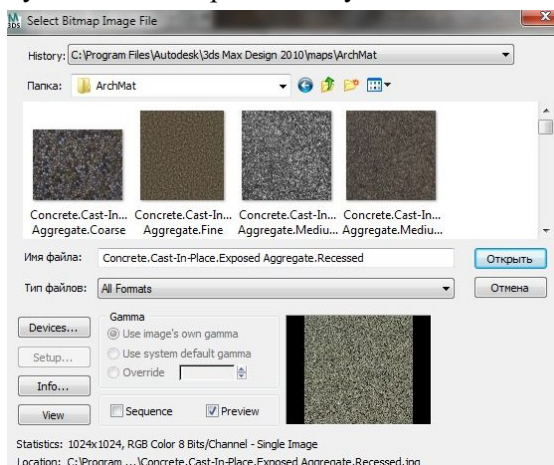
Select Bitmap Image File

History: C:\Program Files\Autodesk\3ds Max Design 2010\maps\ArchMat

Папка: ArchMat

Concrete.Cast-In... Aggregate.Coarse
Concrete.Cast-In... Aggregate.Fine
Concrete.Cast-In... Aggregate.Mediu...
Concrete.Cast-In... Aggregate.Mediu...

Имя файла: Concrete.Cast-In-Place.Exposed Aggregate.Recessed
Открыть

Тип файлов: All Formats
Отмена

Devices...
Setup...
Info...
View

Gamma
Use image's own gamma
Use system default gamma
Override

Sequence
Preview

Statistics: 1024x1024, RGB Color 8 Bits/Channel - Single Image
Location: C:\Program ...\Concrete.Cast-In-Place.Exposed Aggregate.Recessed.jpg